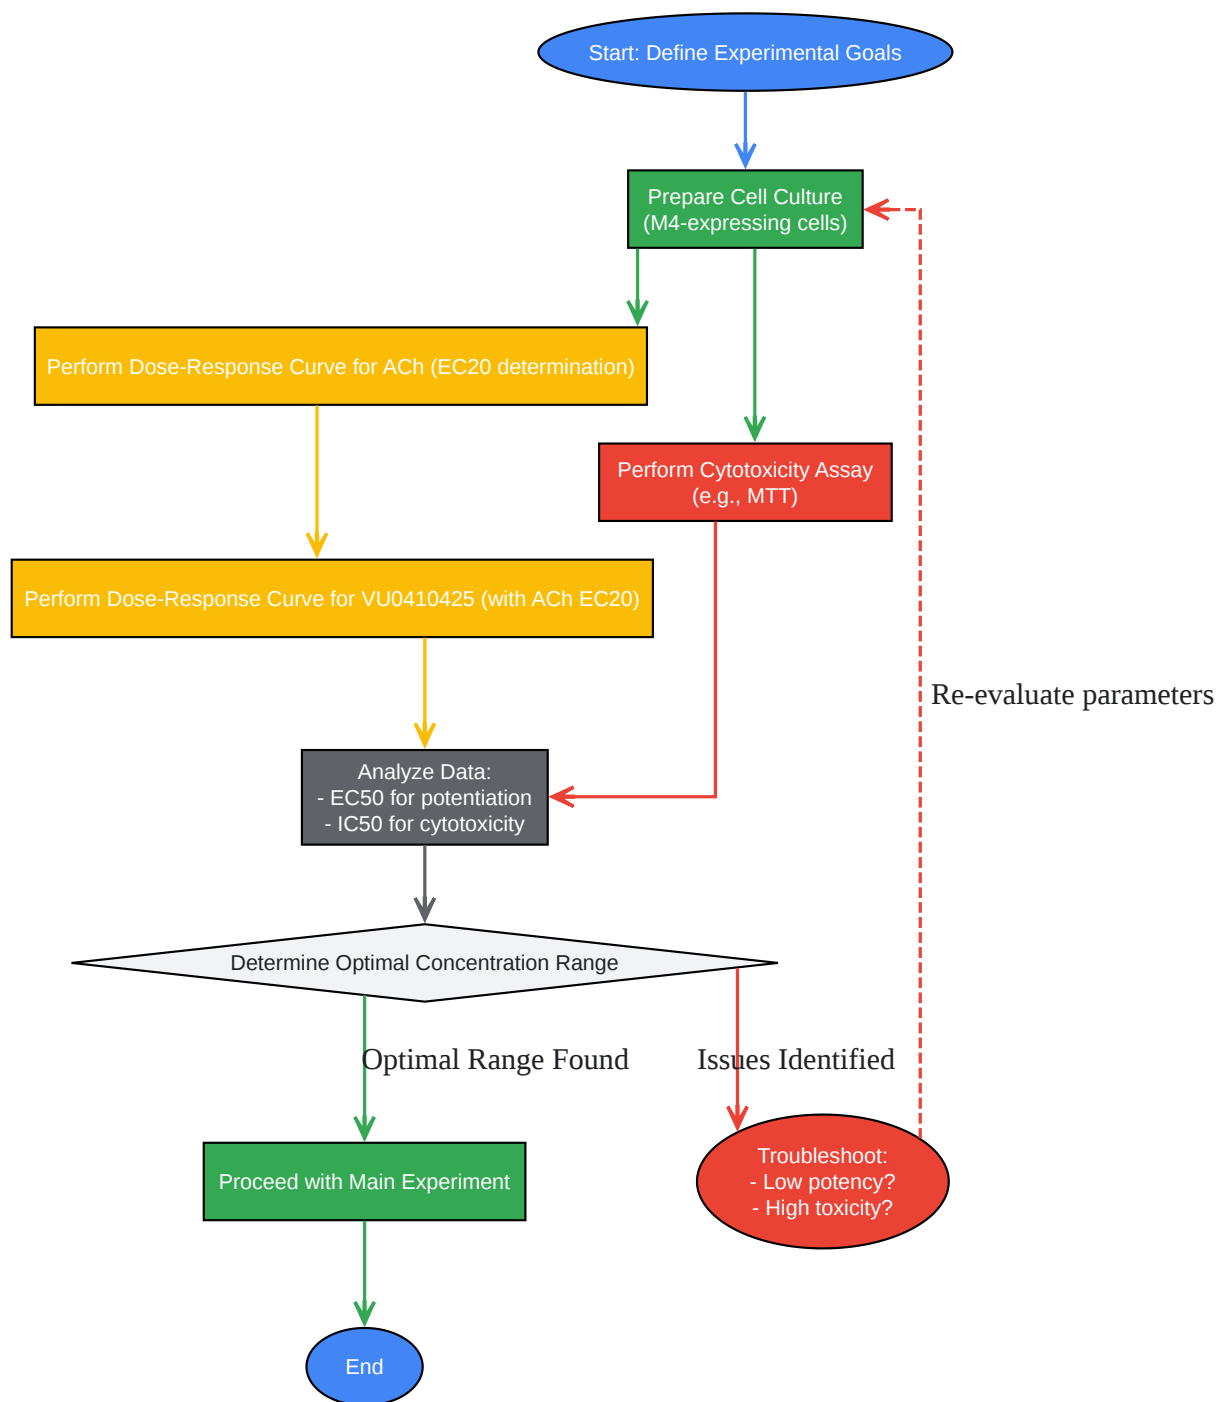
Start: Define Experimental Goals

Prepare Cell Culture (M4-expressing cells)

Perform Dose-Response Curve for ACh (EC20 determination)

Perform Cytotoxicity Assay (e.g., MTT)

Perform Dose-Response Curve for VU0410425 (with ACh EC20)

Re-evaluate parameters

Analyze Data:
- EC50 for potentiation
- IC50 for cytotoxicity

Determine Optimal Concentration Range

Optimal Range Found

Issues Identified

Proceed with Main Experiment

Troubleshoot:
- Low potency?
- High toxicity?

End